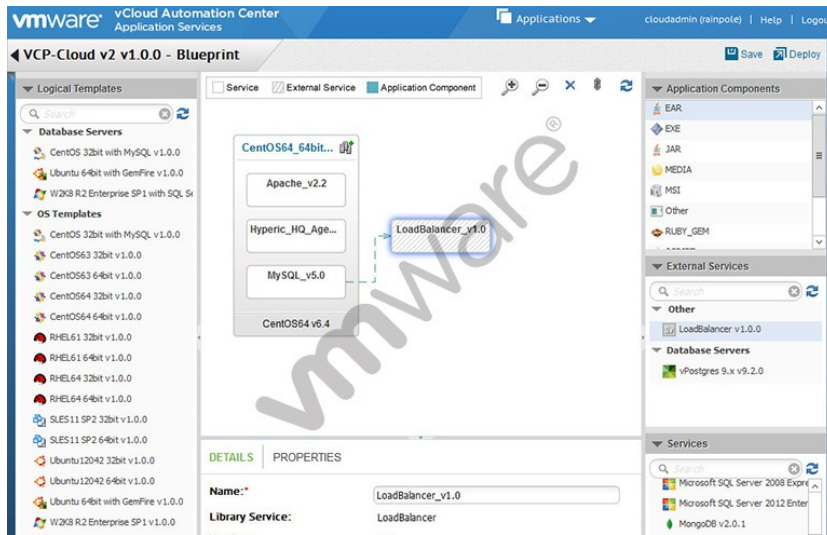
vmware® vCloud Automation Center
Application Services

Applications

cloudadmin (rainpole) | Help | Logou

VCP-Cloud v2 v1.0.0 - Blueprint

Save Deploy

Logical Templates

Search

Database Servers

CentOS 32bit with MySQL v1.0.0

Ubuntu 64bit with GemFire v1.0.0

W2K8 R2 Enterprise SP1 with SQL Se

OS Templates

CentOS 32bit with MySQL v1.0.0

CentOS63 32bit v1.0.0

CentOS63 64bit v1.0.0

CentOS64 32bit v1.0.0

CentOS64 64bit v1.0.0

RHEL61 32bit v1.0.0

RHEL61 64bit v1.0.0

RHEL64 32bit v1.0.0

RHEL64 64bit v1.0.0

SLES11 SP2 32bit v1.0.0

SLES11 SP2 64bit v1.0.0

Ubuntu12042 32bit v1.0.0

Ubuntu12042 64bit v1.0.0

Ubuntu 64bit with GemFire v1.0.0

W2K8 R2 Enterprise SP1 v1.0.0

Service External Service Application Component

CentOS64_64bit...

Apache_v2.2

Hyperic_HQ_Age...

MySQL_v5.0

CentOS64 v6.4

LoadBalancer_v1.0

vmware

DETAILS PROPERTIES

Name:*

LoadBalancer_v1.0

Library Service:

LoadBalancer

Application Components

EAR

EXE

JAR

MEDIA

MSI

Other

RUBY_GEM

External Services

Search

Other

LoadBalancer v1.0.0

Database Servers

vPostgres 9.x v9.2.0

Services

Search

Microsoft SQL Server 2008 Expre

Microsoft SQL Server 2012 Enter

MongoDB v2.0.1